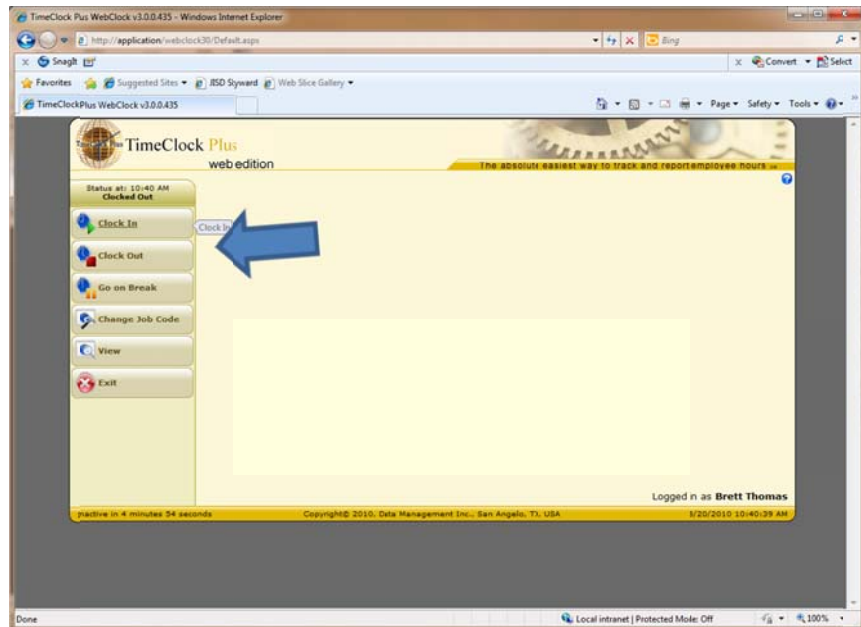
TimeClock Plus WebClock v3.0.0.435 - Windows Internet Explorer

http://application/webclock30/Default.aspx

Bing

Snagit

Convert Select

Favorites Suggested Sites JISD Styward Web Slice Gallery

TimeClockPlus WebClock v3.0.0.435

Page Safety Tools

TimeClock Plus web edition

The absolute easiest way to track and report employee hours

Status at: 10:40 AM Clocked Out

Clock In

Clock In

Clock Out

Go on Break

Change Job Code

View

Exit

Logged in as Brett Thomas

Inactive in 4 minutes 54 seconds

Copyright© 2010, Data Management Inc., San Angelo, TX, USA

5/20/2010 10:40:39 AM

Done

Local intranet | Protected Mode: Off

100%